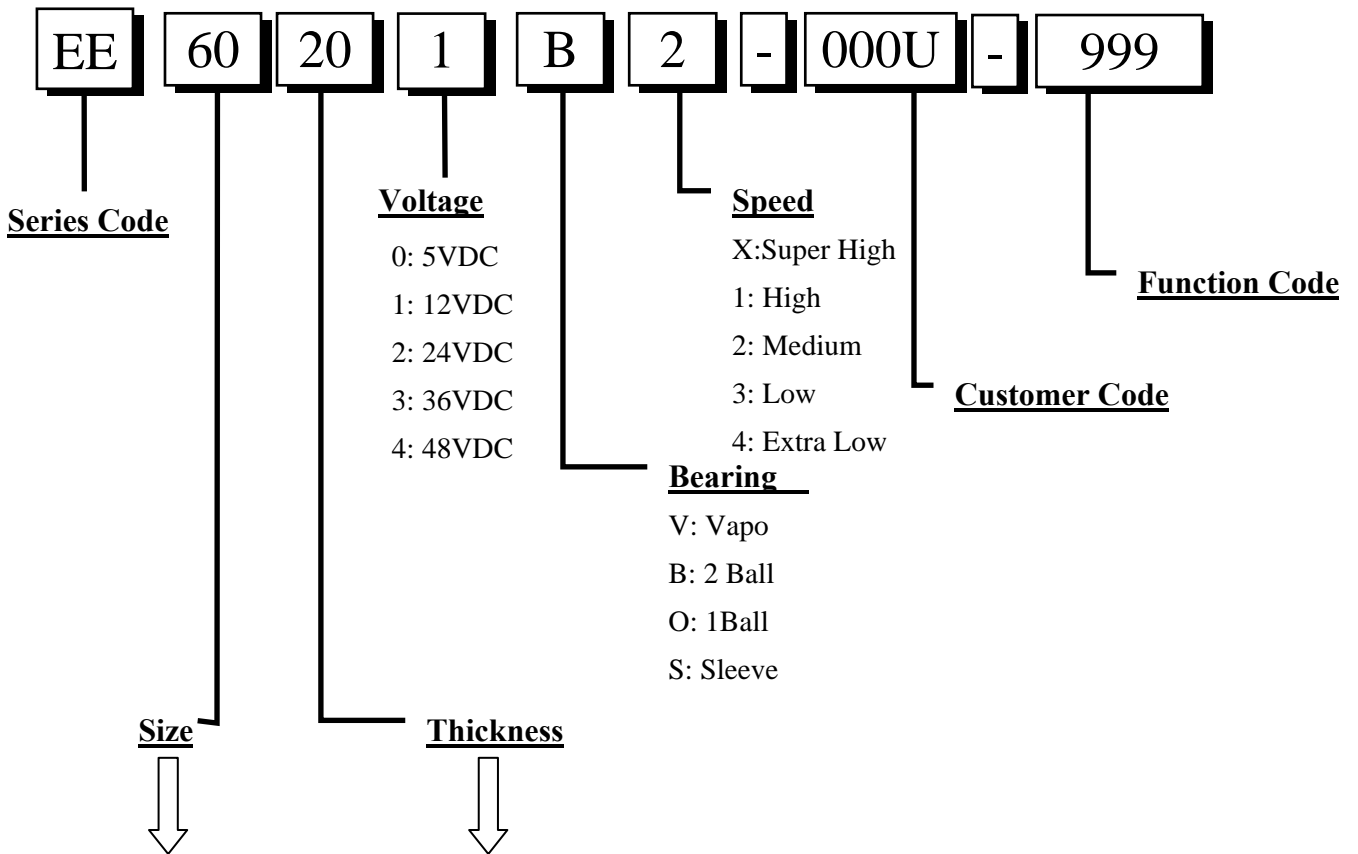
EE 60 20 1 B 2 - 000U - 999

Series Code

Voltage
0: 5VDC
1: 12VDC
2: 24VDC
3: 36VDC
4: 48VDC

Speed
X:Super High
1: High
2: Medium
3: Low
4: Extra Low

Function Code

Customer Code

Bearing
V: Vapo
B: 2 Ball
O: 1Ball
S: Sleeve

Size

Thickness